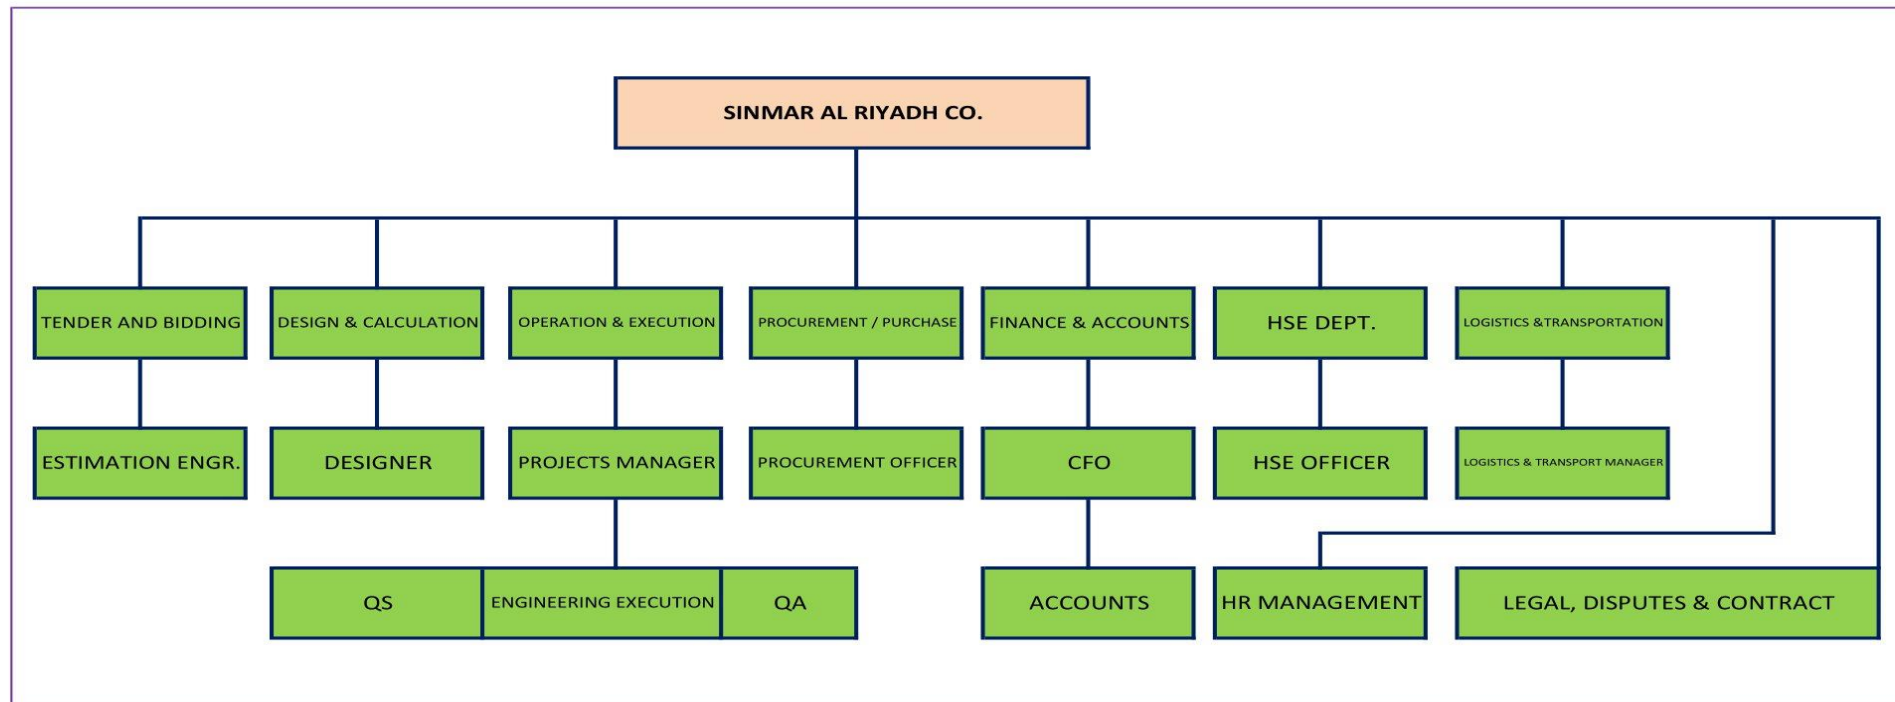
SINMAR AL RIYADH CO.

TENDER AND BIDDING

DESIGN & CALCULATION

OPERATION & EXECUTION

PROCUREMENT / PURCHASE

FINANCE & ACCOUNTS

HSE DEPT.

LOGISTICS &TRANSPORTATION

ESTIMATION ENGR.

DESIGNER

PROJECTS MANAGER

PROCUREMENT OFFICER

CFO

HSE OFFICER

LOGISTICS & TRANSPORT MANAGER

QS

ENGINEERING EXECUTION

QA

ACCOUNTS

HR MANAGEMENT

LEGAL, DISPUTES & CONTRACT